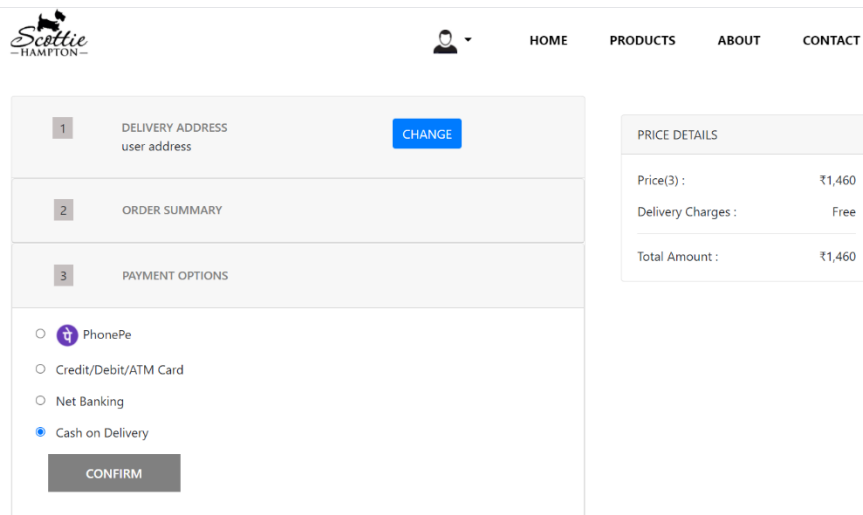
Scottie
HAMPTON

HOME PRODUCTS ABOUT CONTACT

1 DELIVERY ADDRESS
user address
CHANGE

2 ORDER SUMMARY

3 PAYMENT OPTIONS

PhonePe
Credit/Debit/ATM Card
Net Banking
Cash on Delivery

CONFIRM

PRICE DETAILS

| | |
|---|---|
| Price(3) : | ₹1,460 |
| Delivery Charges : | Free |
| Total Amount : | ₹1,460 |